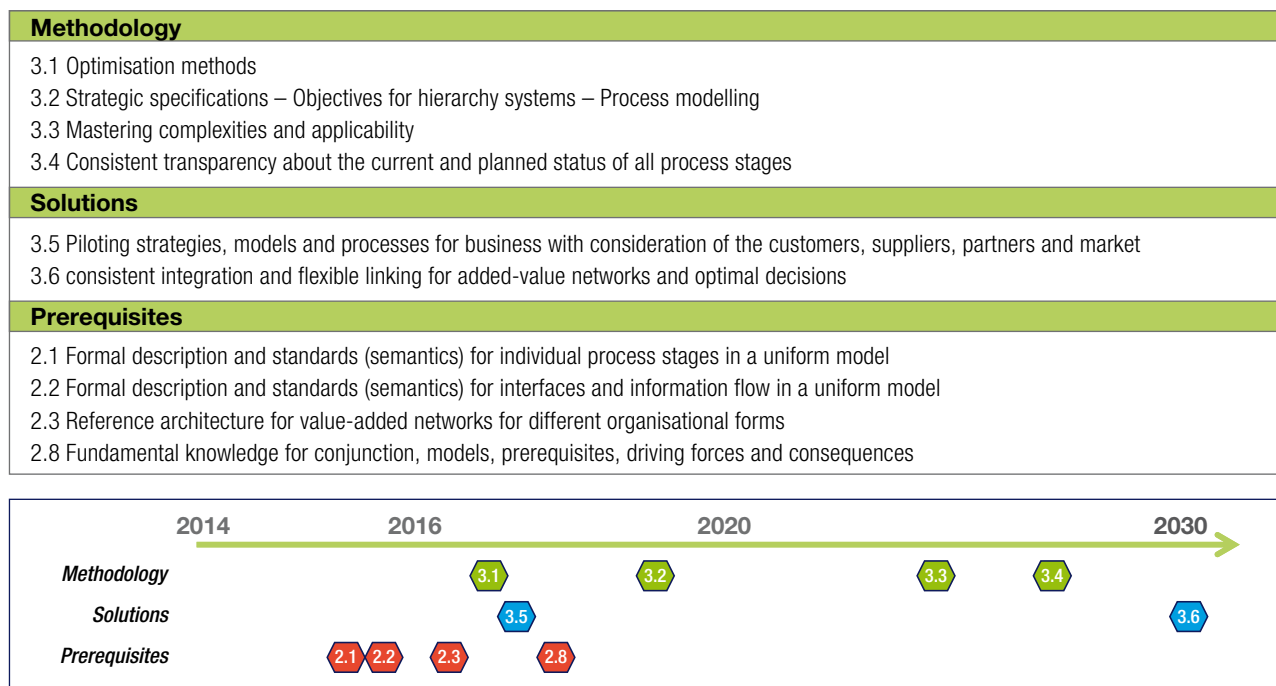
Methodology

3.1 Optimisation methods
3.2 Strategic specifications – Objectives for hierarchy systems – Process modelling
3.3 Mastering complexities and applicability
3.4 Consistent transparency about the current and planned status of all process stages

Solutions

3.5 Piloting strategies, models and processes for business with consideration of the customers, suppliers, partners and market
3.6 consistent integration and flexible linking for added-value networks and optimal decisions

Prerequisites

2.1 Formal description and standards (semantics) for individual process stages in a uniform model
2.2 Formal description and standards (semantics) for interfaces and information flow in a uniform model
2.3 Reference architecture for value-added networks for different organisational forms
2.8 Fundamental knowledge for conjunction, models, prerequisites, driving forces and consequences

2014 2016 2020 2030

Methodology 3.1 3.2 3.3 3.4
Solutions 3.5 3.6
Prerequisites 2.1 2.2 2.3 2.8